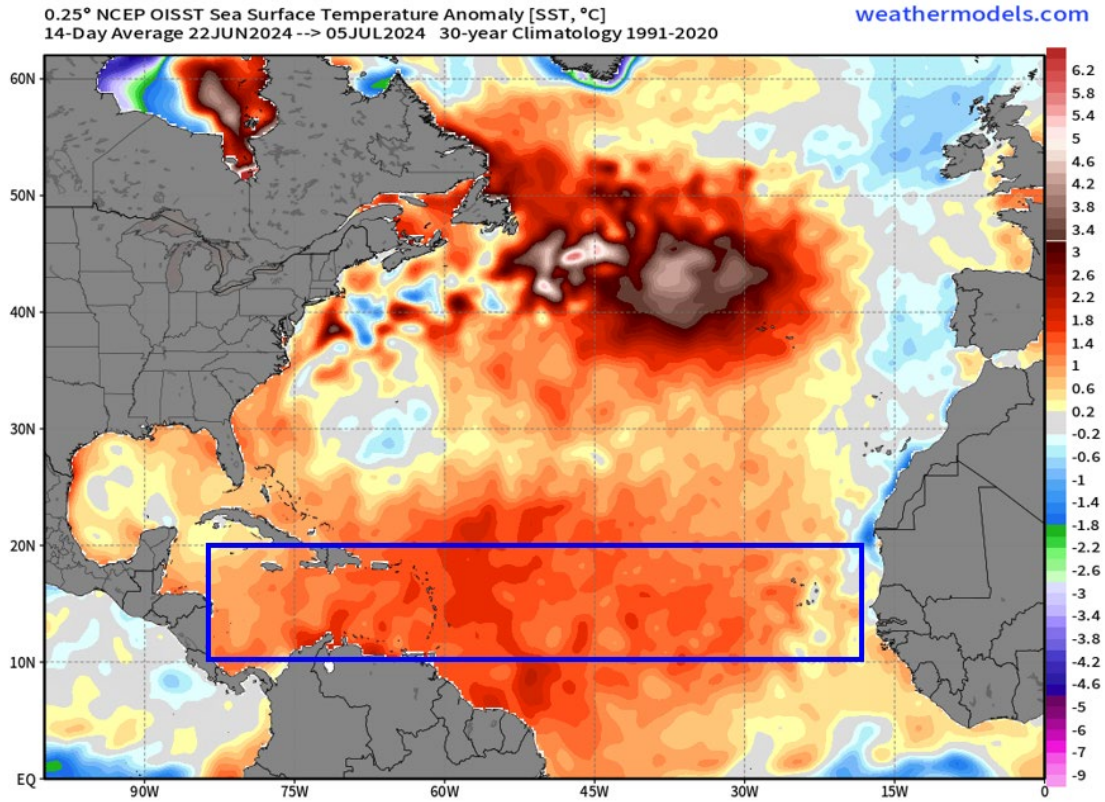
0.25° NCEP OISST Sea Surface Temperature Anomaly [SST, °C]
14-Day Average 22JUN2024 --> 05JUL2024 30-year Climatology 1991-2020

weathermodels.com

60N
50N
40N
30N
20N
10N
EQ

90W 75W 60W 45W 30W 15W 0

6.2
5.8
5.4
5
4.6
4.2
3.8
3.4
3
2.6
2.2
1.8
1.4
1
0.6
0.2
-0.2
-0.6
-1
-1.4
-1.8
-2.2
-2.6
-3
-3.4
-3.8
-4.2
-4.6
-5
-6
-7
-9